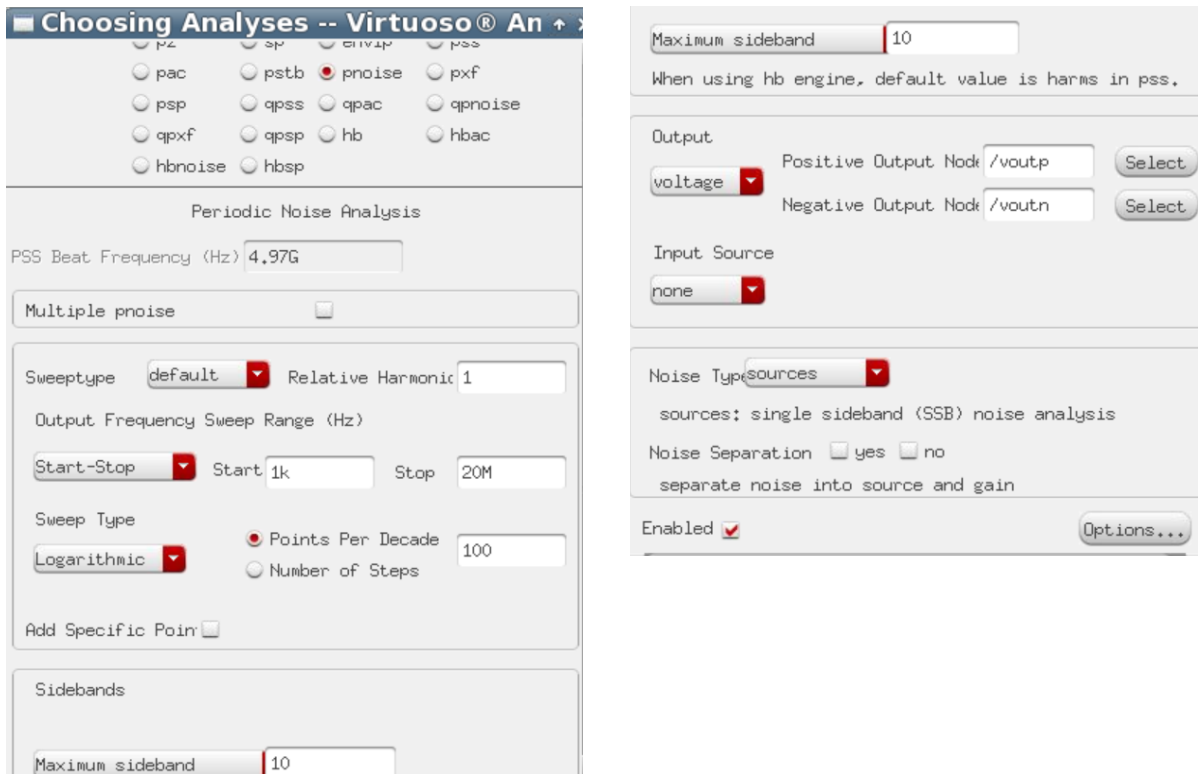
Choosing Analyses -- Virtuoso® An

pz sp envlp pss
pac pstb pnoise pxf
psp qpss qpac qpnoise
qpxf qpsp hb hbac
hbnoise hbsp

Periodic Noise Analysis

PSS Beat Frequency (Hz) 4.97G

Multiple pnoise

Sweeptype default Relative Harmonic 1

Output Frequency Sweep Range (Hz)

Start-Stop Start 1k Stop 20M

Sweep Type

Logarithmic Points Per Decade 100
Number of Steps

Add Specific Poin

Sidebands

Maximum sideband 10

Maximum sideband 10

When using hb engine, default value is harms in pss.

Output

voltage Positive Output Node /voutp Select
Negative Output Node /voutn Select

Input Source

none

Noise Type sources

sources: single sideband (SSB) noise analysis

Noise Separation yes no

separate noise into source and gain

Enabled Options...